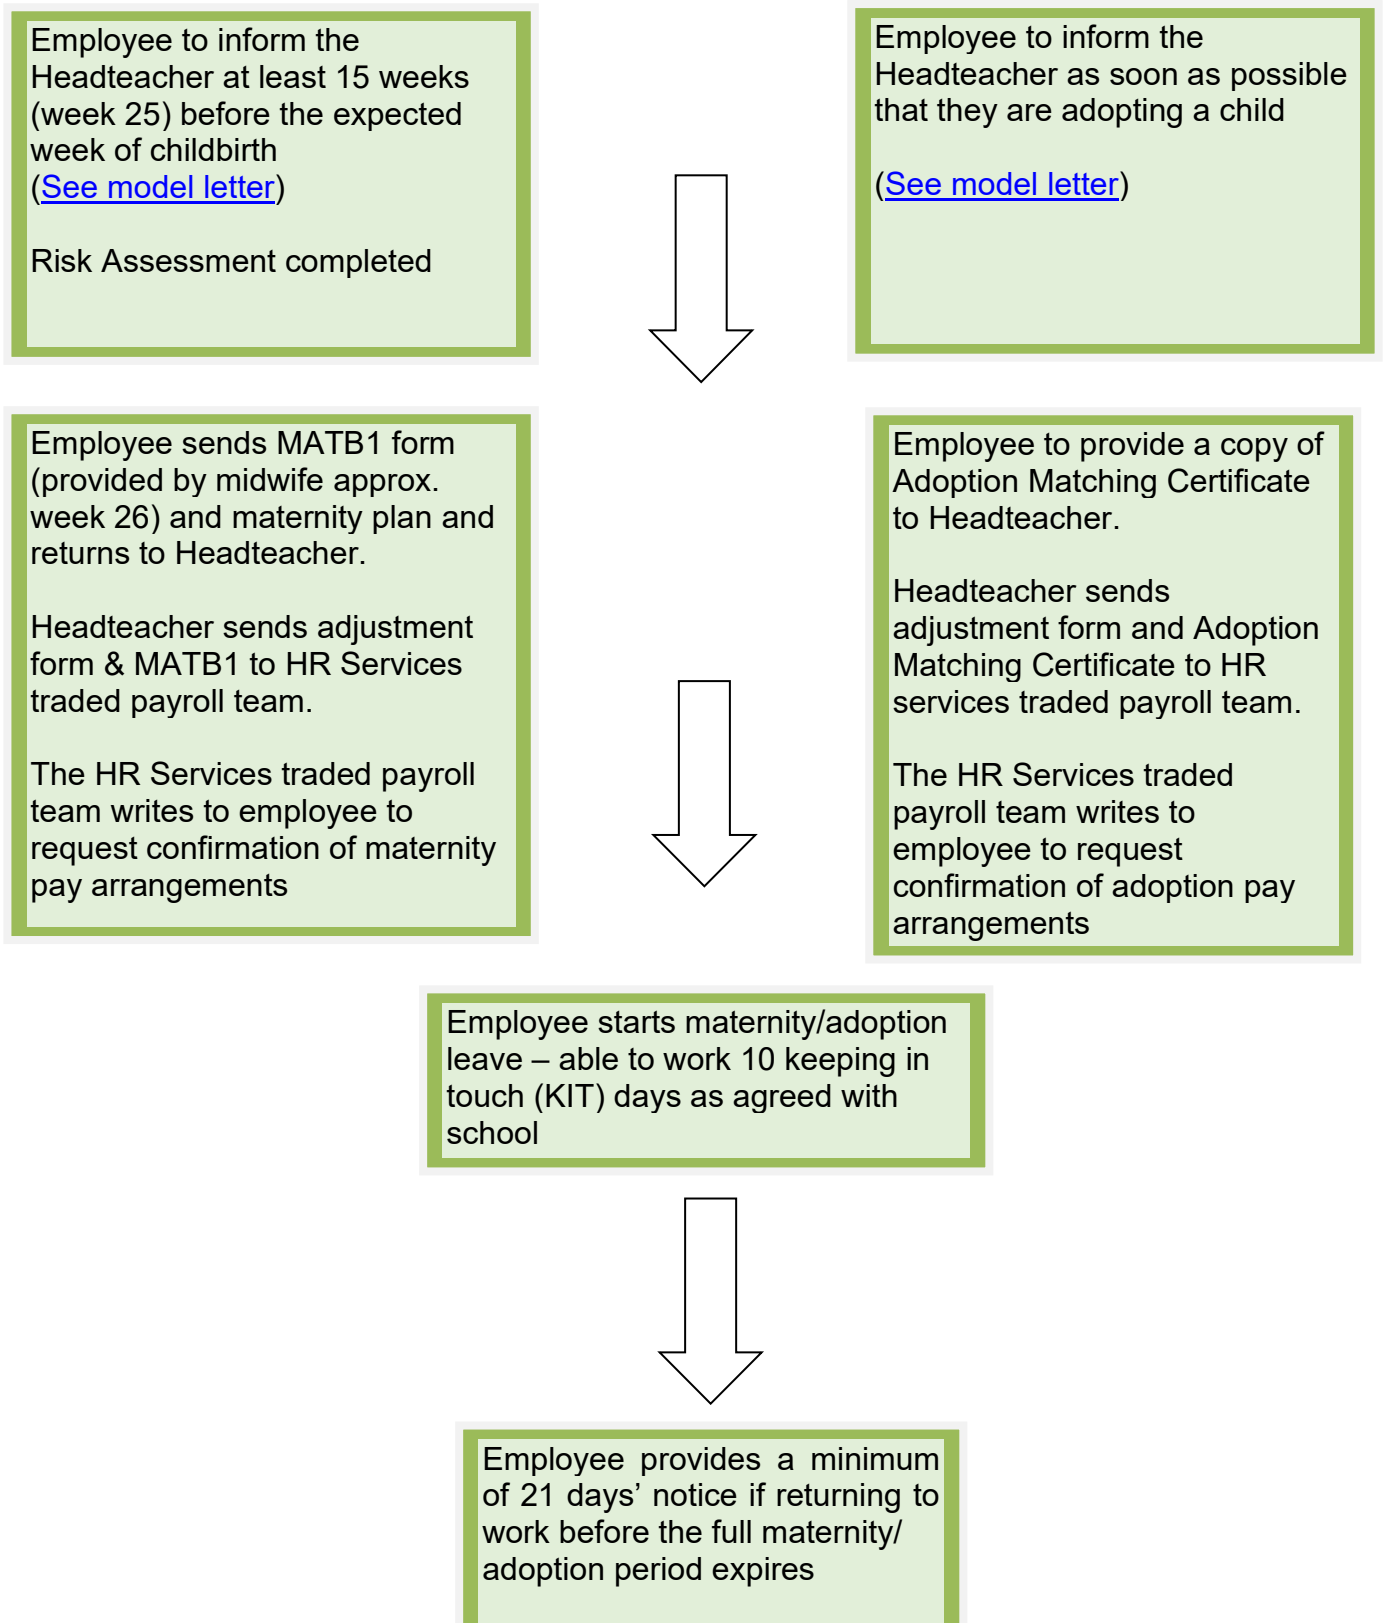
Employee to inform the Headteacher at least 15 weeks (week 25) before the expected week of childbirth
(See model letter)

Risk Assessment completed

Employee to inform the Headteacher as soon as possible that they are adopting a child

(See model letter)

Employee sends MATB1 form (provided by midwife approx. week 26) and maternity plan and returns to Headteacher.

Headteacher sends adjustment form & MATB1 to HR Services traded payroll team.

The HR Services traded payroll team writes to employee to request confirmation of maternity pay arrangements

Employee to provide a copy of Adoption Matching Certificate to Headteacher.

Headteacher sends adjustment form and Adoption Matching Certificate to HR services traded payroll team.

The HR Services traded payroll team writes to employee to request confirmation of adoption pay arrangements

Employee starts maternity/adoption leave – able to work 10 keeping in touch (KIT) days as agreed with school

Employee provides a minimum of 21 days' notice if returning to work before the full maternity/ adoption period expires